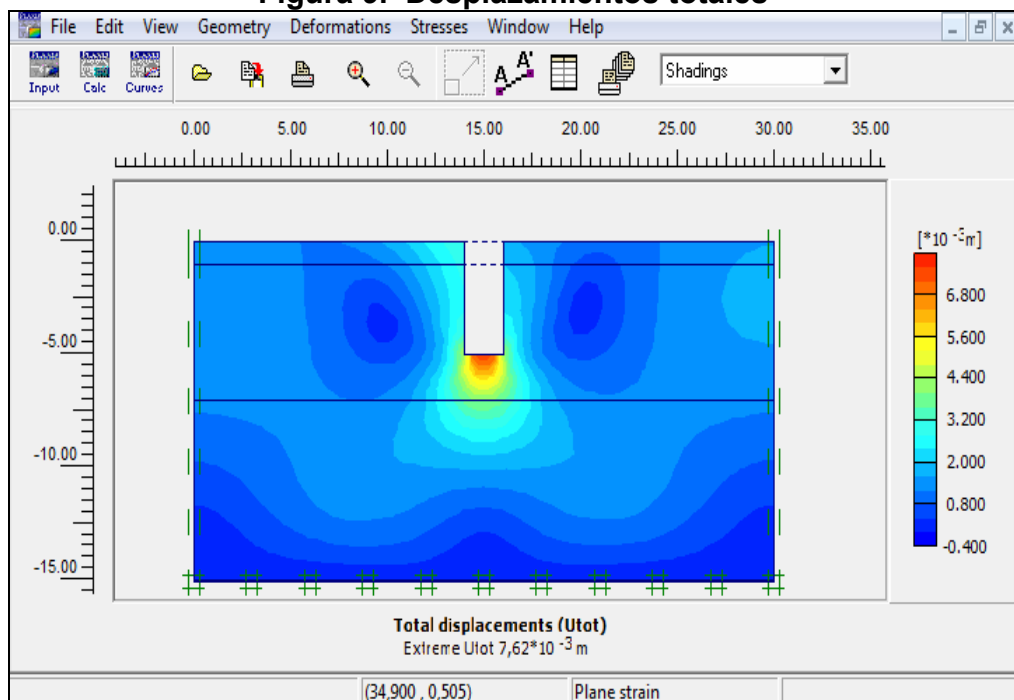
Figura 5. Desplazamientos totales

File Edit View Geometry Deformations Stresses Window Help

Input Calc Curves

Shadings

0.00 5.00 10.00 15.00 20.00 25.00 30.00 35.00

0.00
-5.00
-10.00
-15.00

[*10 $^{-3}$ m]
6.800
5.600
4.400
3.200
2.000
0.800
-0.400

Total displacements (Utot)
Extreme Utot 7,62*10 $^{-3}$ m

(34.900 , 0.505) Plane strain